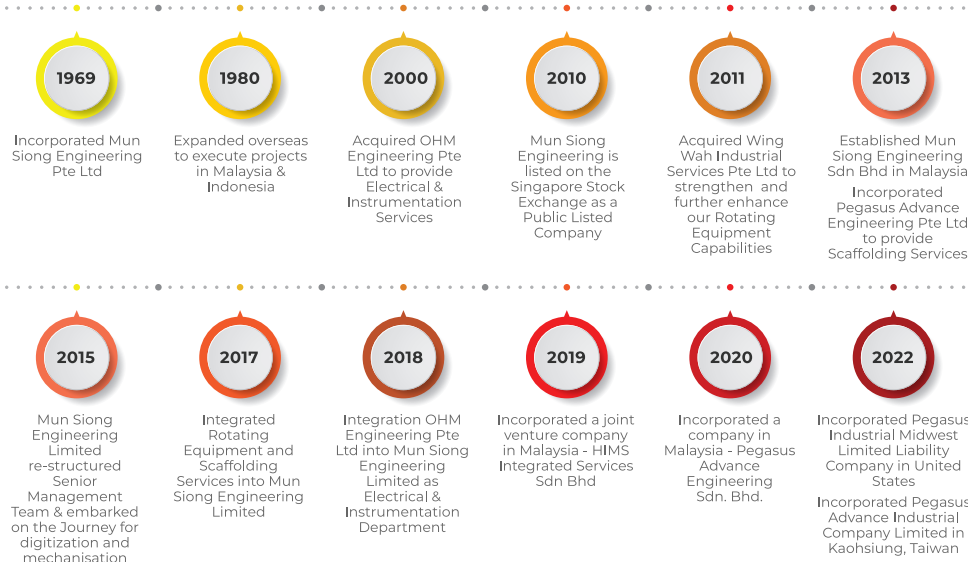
1969

Incorporated Mun Siong Engineering Pte Ltd

1980

Expanded overseas to execute projects in Malaysia & Indonesia

2000

Acquired OHM Engineering Pte Ltd to provide Electrical & Instrumentation Services

2010

Mun Siong Engineering is listed on the Singapore Stock Exchange as a Public Listed Company

2011

Acquired Wing Wah Industrial Services Pte Ltd to strengthen and further enhance our Rotating Equipment Capabilities

2013

Established Mun Siong Engineering Sdn Bhd in Malaysia

Incorporated Pegasus Advance Engineering Pte Ltd to provide Scaffolding Services

2015

Mun Siong Engineering Limited re-structured Senior Management Team & embarked on the Journey for digitization and mechanisation

2017

Integrated Rotating Equipment and Scaffolding Services into Mun Siong Engineering Limited

2018

Integration OHM Engineering Pte Ltd into Mun Siong Engineering Limited as Electrical & Instrumentation Department

2019

Incorporated a joint venture company in Malaysia - HIMS Integrated Services Sdn Bhd

2020

Incorporated a company in Malaysia - Pegasus Advance Engineering Sdn. Bhd.

2022

Incorporated Pegasus Industrial Midwest Limited Liability Company in United States

Incorporated Pegasus Advance Industrial Company Limited in Kaohsiung, Taiwan